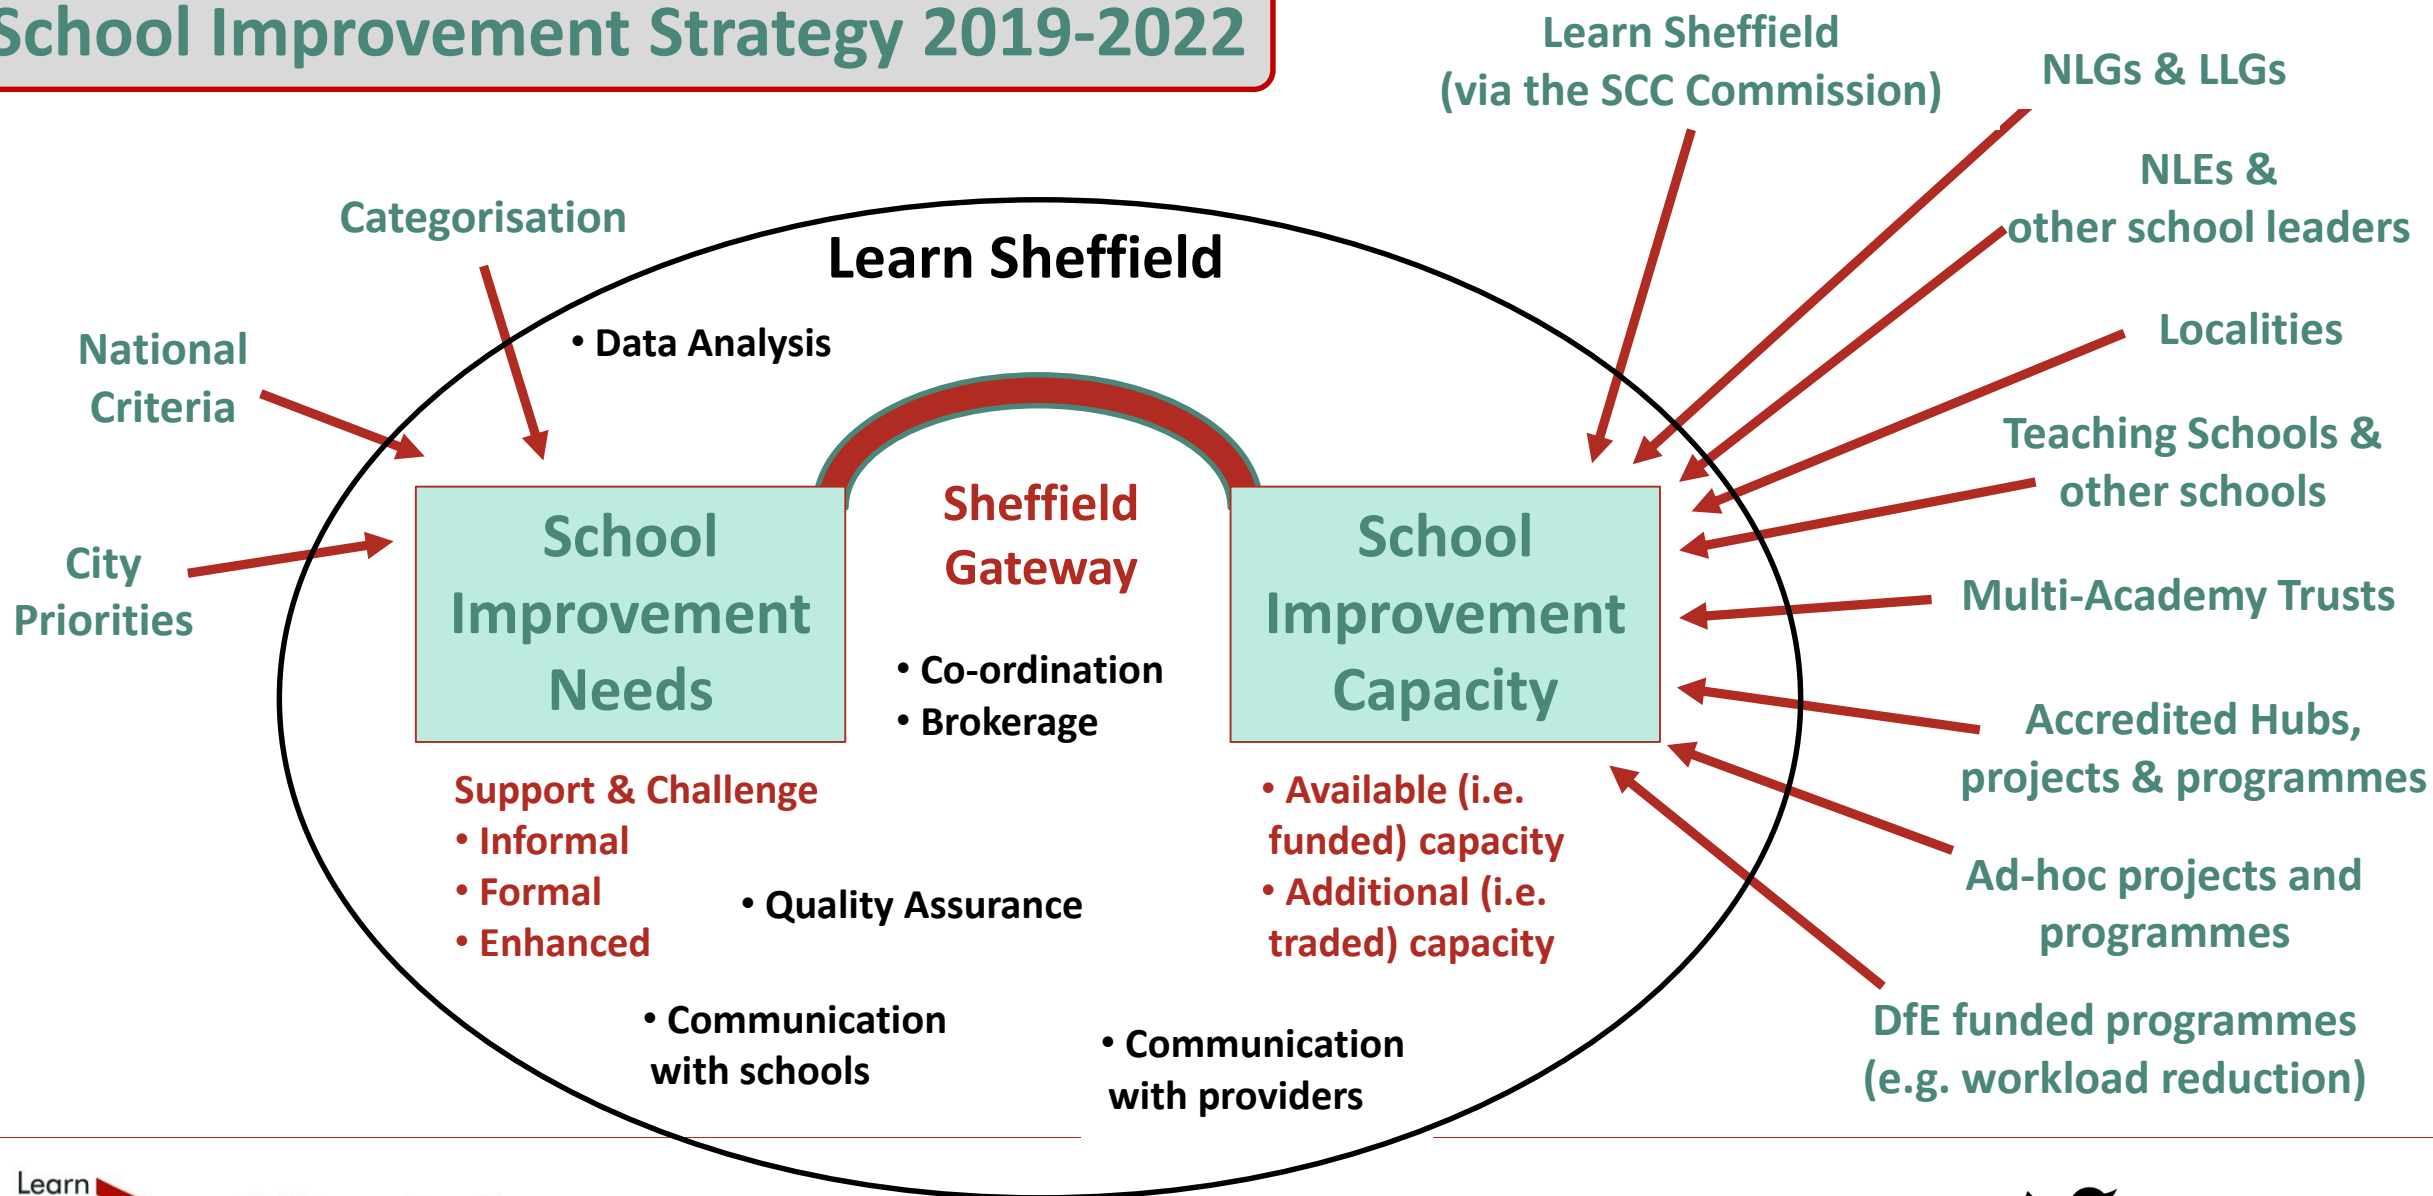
School Improvement Strategy 2019-2022

Learn Sheffield (via the SCC Commission)

NLGs & LLGs

NLEs & other school leaders

Localities

Teaching Schools & other schools

Multi-Academy Trusts

Accredited Hubs, projects & programmes

Ad-hoc projects and programmes

DfE funded programmes (e.g. workload reduction)

Categorisation

National Criteria

City Priorities

Learn Sheffield

• Data Analysis

School Improvement Needs

Sheffield Gateway

• Co-ordination
• Brokerage

School Improvement Capacity

Support & Challenge
• Informal
• Formal
• Enhanced

• Quality Assurance

• Available (i.e. funded) capacity
• Additional (i.e. traded) capacity

• Communication with schools

• Communication with providers

Learn